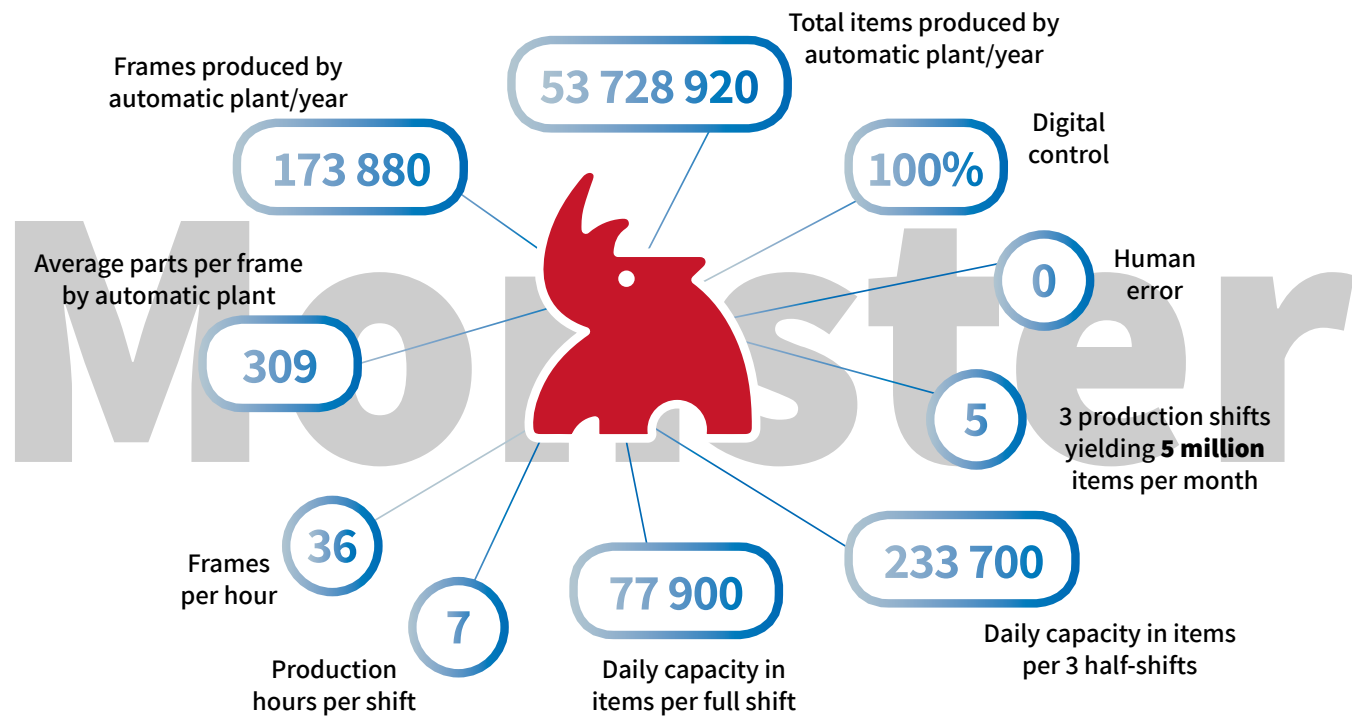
Monster

Frames produced by automatic plant/year

173 880

53 728 920

Total items produced by automatic plant/year

100%

Digital control

Average parts per frame by automatic plant

309

0

Human error

5

3 production shifts yielding **5 million** items per month

36

Frames per hour

7

Production hours per shift

77 900

Daily capacity in items per full shift

233 700

Daily capacity in items per 3 half-shifts